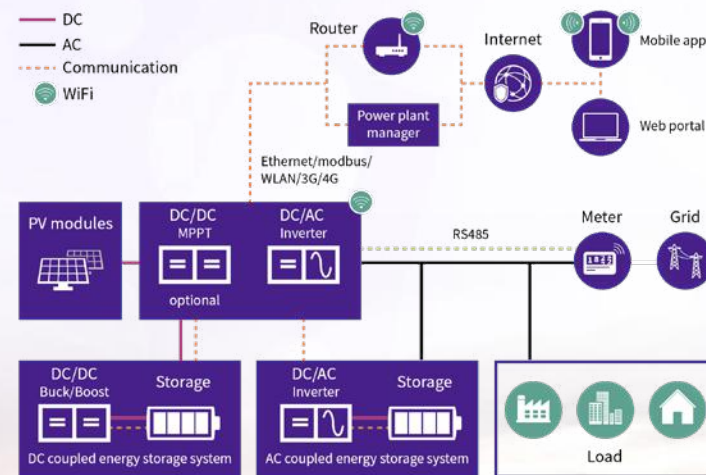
DC
AC
Communication
WiFi

Router
Internet
Mobile app
Power plant manager
Web portal

Ethernet/modbus/ WLAN/3G/4G

PV modules
DC/DC MPPT
optional
DC/AC Inverter
RS485
Meter
Grid

DC/DC Buck/Boost
Storage
DC coupled energy storage system

DC/AC Inverter
Storage
AC coupled energy storage system

Load